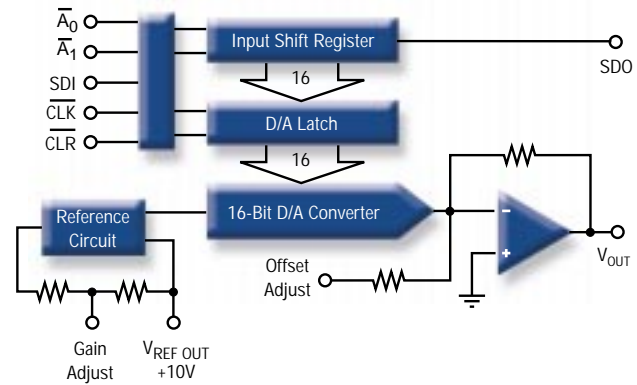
$\overline{A}_0$
$\overline{A}_1$
SDI
$\overline{CLK}$
$\overline{CLR}$

Input Shift Register
16
SDO
D/A Latch
16
16-Bit D/A Converter
Reference Circuit
–
+
$V_{OUT}$
Offset Adjust
Gain Adjust
$V_{REF\ OUT}$ +10V